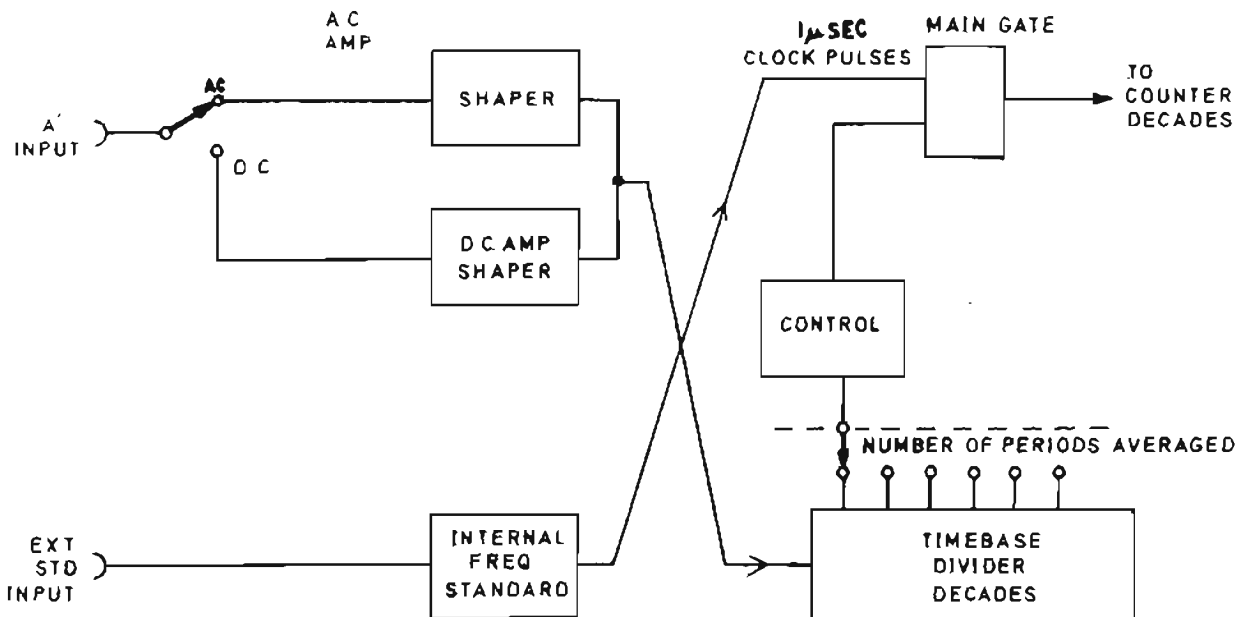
A C AMP

A' INPUT

AC

D C

SHAPER

D.C. AMP SHAPER

1μSEC CLOCK PULSES

MAIN GATE

TO COUNTER DECADES

CONTROL

NUMBER OF PERIODS AVERAGED

EXT STD INPUT

INTERNAL FREQ STANDARD

TIMEBASE DIVIDER DECADES